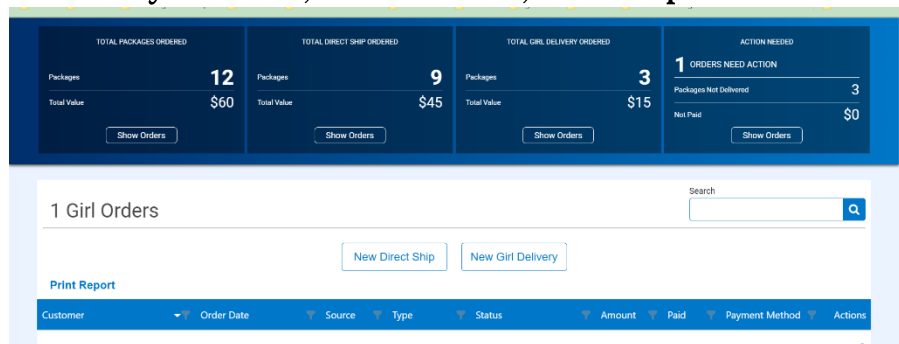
TOTAL PACKAGES ORDERED

Packages 12

Total Value $60

Show Orders

TOTAL DIRECT SHIP ORDERED

Packages 9

Total Value $45

Show Orders

TOTAL GIRL DELIVERY ORDERED

Packages 3

Total Value $15

Show Orders

ACTION NEEDED

1 ORDERS NEED ACTION

Packages Not Delivered 3

Not Paid $0

Show Orders

1 Girl Orders

Search

New Direct Ship

New Girl Delivery

Print Report

| Customer | Order Date | Source | Type | Status | Amount | Paid | Payment Method | Actions |
|---|---|---|---|---|---|---|---|---|